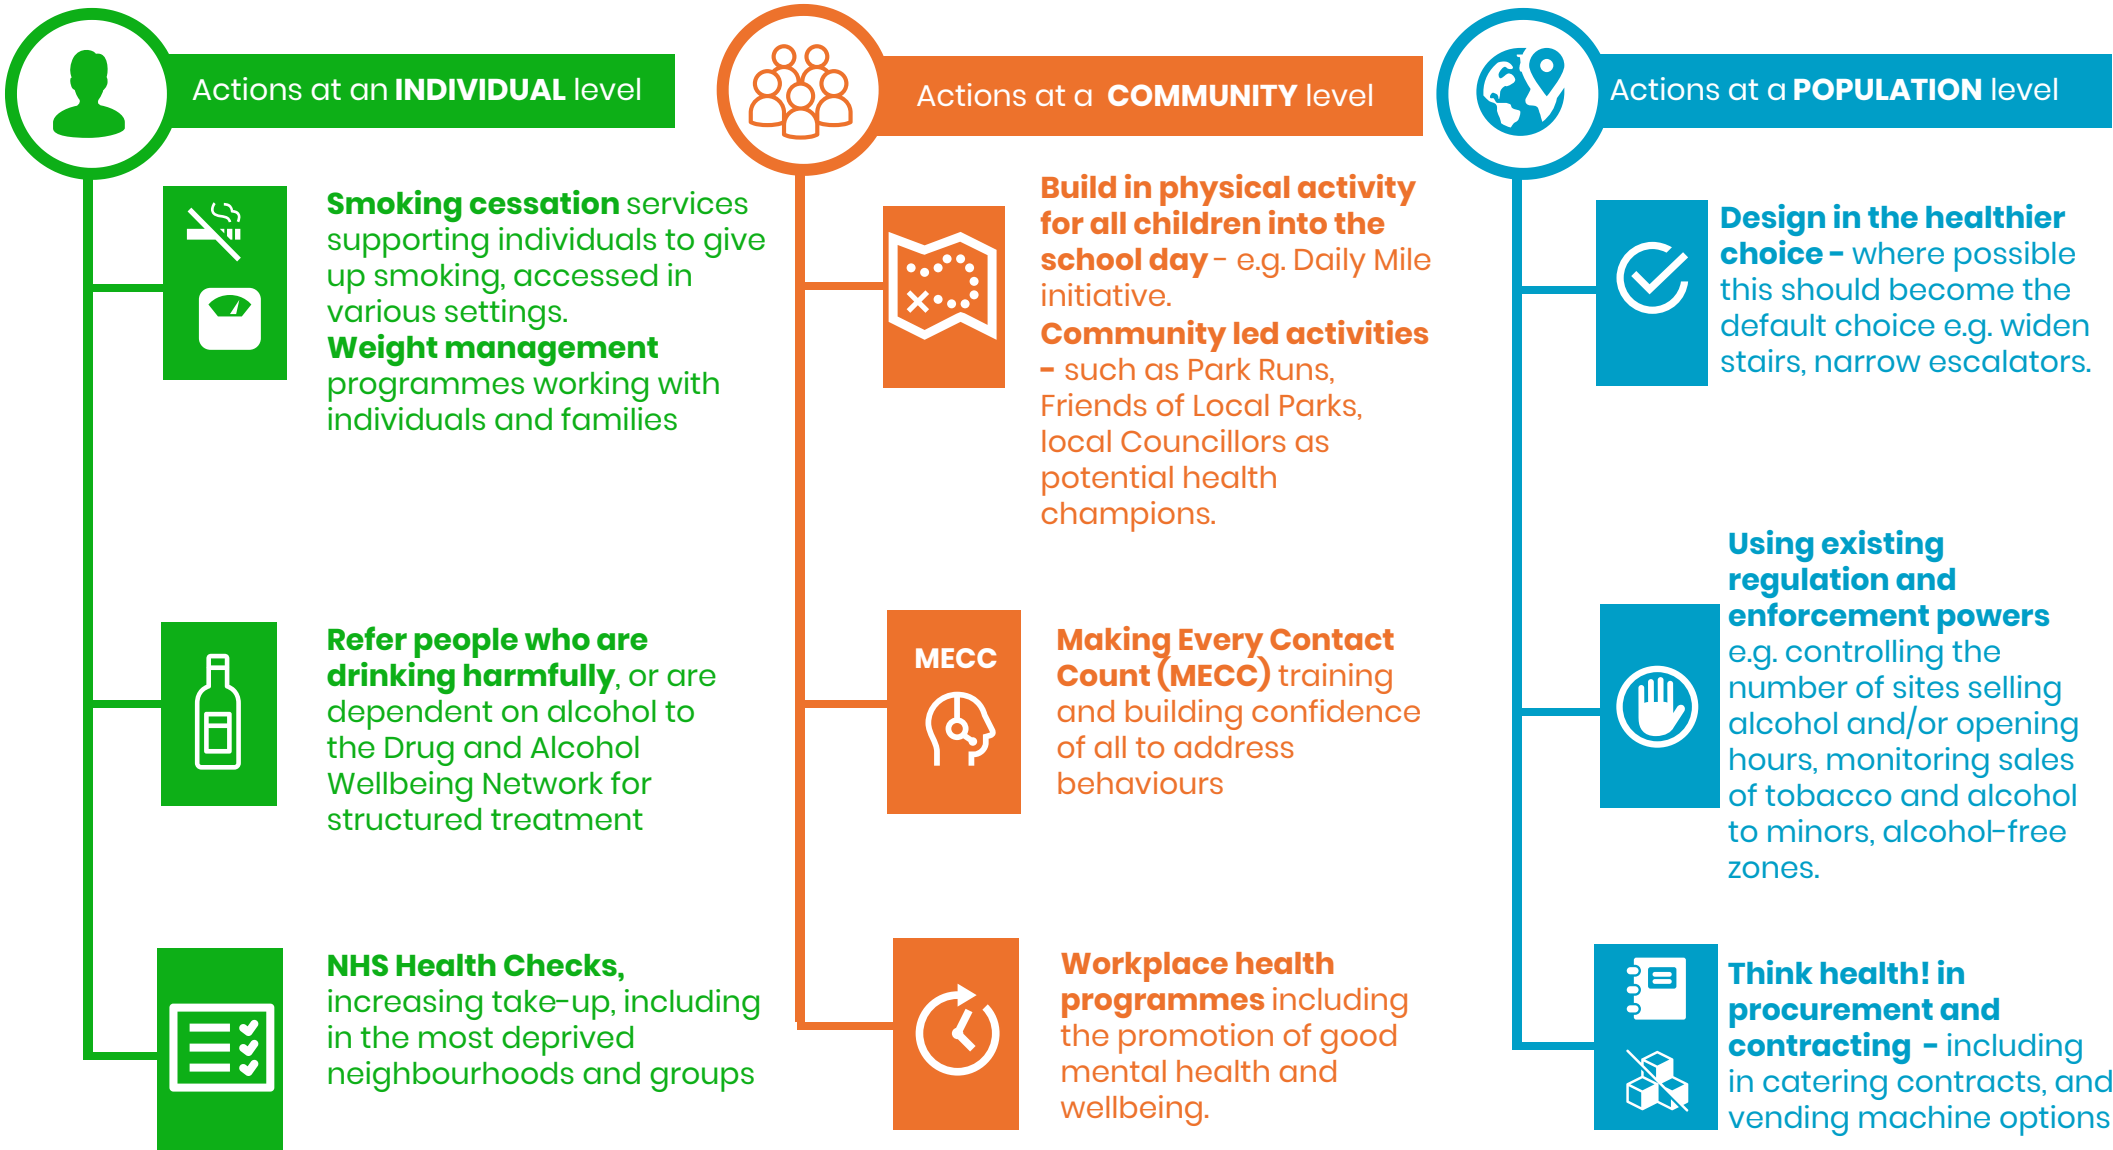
Actions at an INDIVIDUAL level

Smoking cessation services supporting individuals to give up smoking, accessed in various settings.
Weight management programmes working with individuals and families

Refer people who are drinking harmfully, or are dependent on alcohol to the Drug and Alcohol Wellbeing Network for structured treatment

NHS Health Checks, increasing take-up, including in the most deprived neighbourhoods and groups

Actions at a COMMUNITY level

Build in physical activity for all children into the school day - e.g. Daily Mile initiative.
Community led activities - such as Park Runs, Friends of Local Parks, local Councillors as potential health champions.

MECC

Making Every Contact Count (MECC) training and building confidence of all to address behaviours

Workplace health programmes including the promotion of good mental health and wellbeing.

Actions at a POPULATION level

Design in the healthier choice - where possible this should become the default choice e.g. widen stairs, narrow escalators.

Using existing regulation and enforcement powers e.g. controlling the number of sites selling alcohol and/or opening hours, monitoring sales of tobacco and alcohol to minors, alcohol-free zones.

Think health! in procurement and contracting - including in catering contracts, and vending machine options